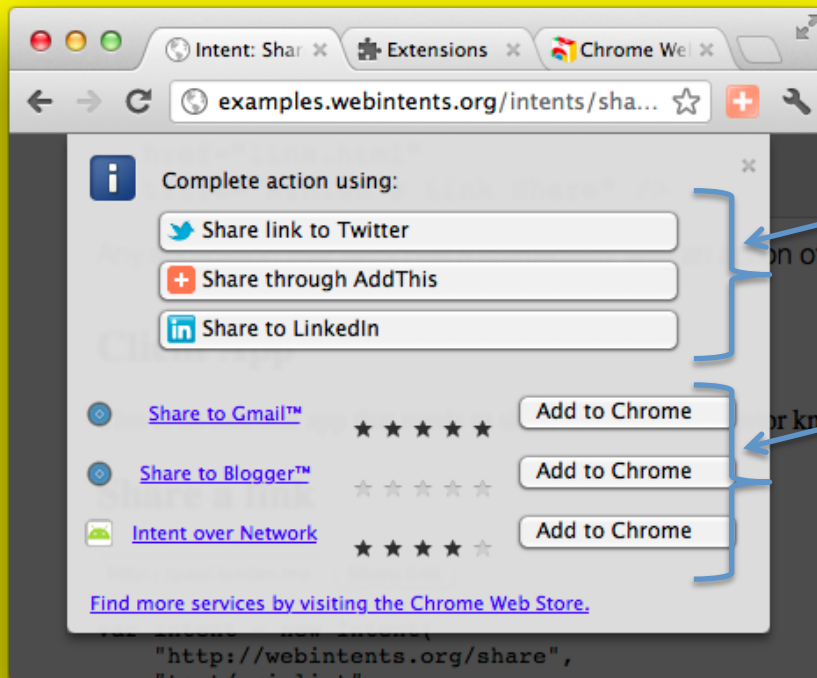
Intent: Shar ×
Extensions ×
Chrome We ×

examples.webintents.org/intents/sha...

Complete action using:

Share link to Twitter
Share through AddThis
Share to LinkedIn

Share to Gmail™
Add to Chrome
Share to Blogger™
Add to Chrome
Intent over Network
Add to Chrome

Find more services by visiting the Chrome Web Store.

on o
or kn

"http://webintents.org/share",